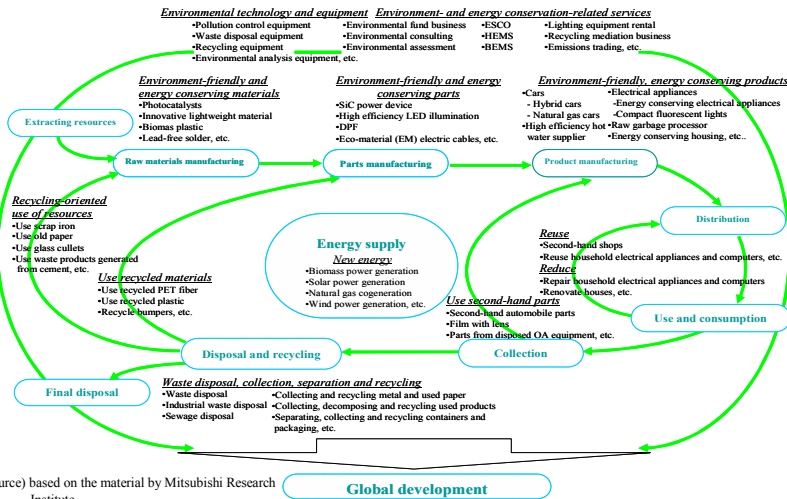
Environmental technology and equipment
•Pollution control equipment
•Waste disposal equipment
•Recycling equipment
•Environmental analysis equipment, etc.

Environment- and energy conservation-related services
•Environmental fund business
•Environmental consulting
•Environmental assessment
•ESCO
•HEMS
•BEMS
•Lighting equipment rental
•Recycling mediation business
•Emissions trading, etc.

Extracting resources

Environment-friendly and energy conserving materials
•Photocatalysts
•Innovative lightweight material
•Biomas plastic
•Lead-free solder, etc.

Environment-friendly and energy conserving parts
•SiC power device
•High efficiency LED illumination
•DPF
•Eco-material (EM) electric cables, etc.

Environment-friendly, energy conserving products
•Cars
- Hybrid cars
- Natural gas cars
•High efficiency hot water supplier
•Electrical appliances
-Energy conserving electrical appliances
-Compact fluorescent lights
•Raw garbage processor
•Energy conserving housing, etc..

Raw materials manufacturing

Parts manufacturing

Product manufacturing

Distribution

Recycling-oriented use of resources
•Use scrap iron
•Use old paper
•Use glass cullets
•Use waste products generated from cement, etc.

Energy supply
New energy
•Biomass power generation
•Solar power generation
•Natural gas cogeneration
•Wind power generation, etc.

Reuse
•Second-hand shops
•Reuse household electrical appliances and computers, etc.
Reduce
•Repair household electrical appliances and computers
•Renovate houses, etc.

Use recycled materials
•Use recycled PET fiber
•Use recycled plastic
•Recycle bumpers, etc.

Use second-hand parts
•Second-hand automobile parts
•Film with lens
•Parts from disposed OA equipment, etc.

Use and consumption

Disposal and recycling

Collection

Final disposal

Waste disposal, collection, separation and recycling
•Waste disposal
•Industrial waste disposal
•Sewage disposal
•Collecting and recycling metal and used paper
•Collecting, decomposing and recycling used products
•Separating, collecting and recycling containers and packaging, etc.

urce) based on the material by Mitsubishi Research Institute

Global development